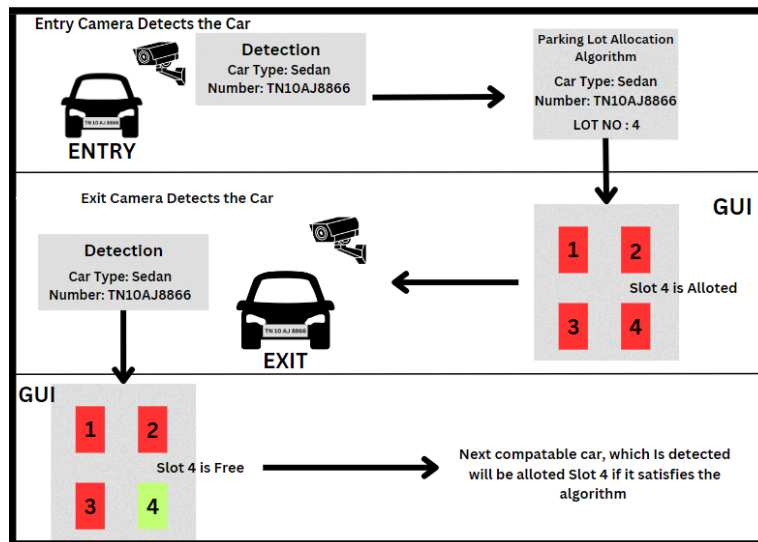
Entry Camera Detects the Car

Detection
Car Type: Sedan
Number: TN10AJ8866

TN 10 AJ 8866

ENTRY

Parking Lot Allocation Algorithm
Car Type: Sedan
Number: TN10AJ8866
LOT NO : 4

Exit Camera Detects the Car

GUI

Detection
Car Type: Sedan
Number: TN10AJ8866

1
2
Slot 4 is Alloted
3
4

TN 10 AJ 8866

EXIT

GUI

1
2
Slot 4 is Free
3
4

Next compatable car, which Is detected will be alloted Slot 4 if it satisfies the algorithm